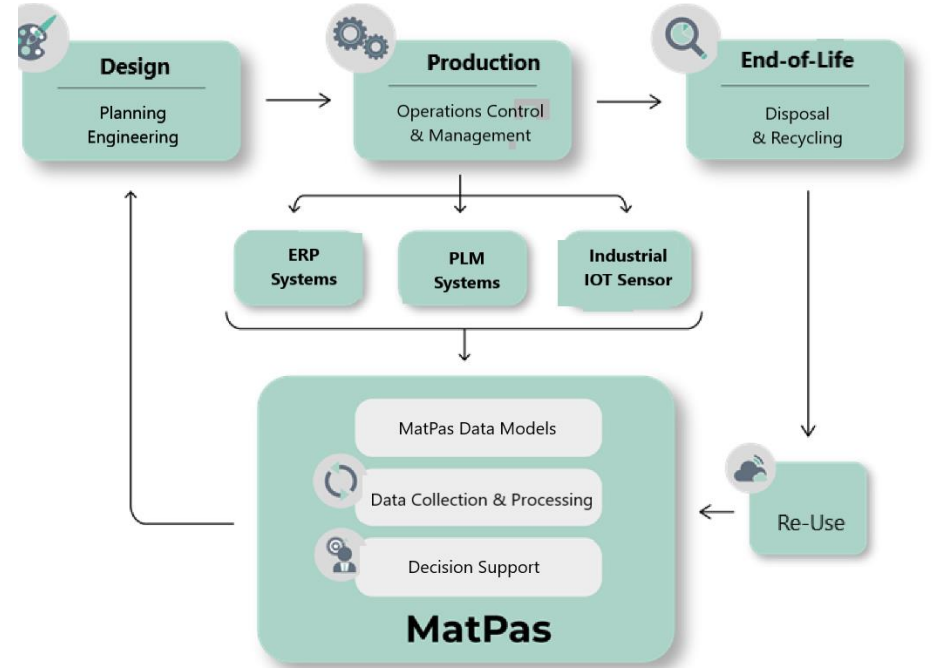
Design

Planning
Engineering

Production

Operations Control
& Management

End-of-Life

Disposal
& Recycling

ERP
Systems

PLM
Systems

Industrial
IOT Sensor

MatPas Data Models

Data Collection & Processing

Decision Support

MatPas

Re-Use